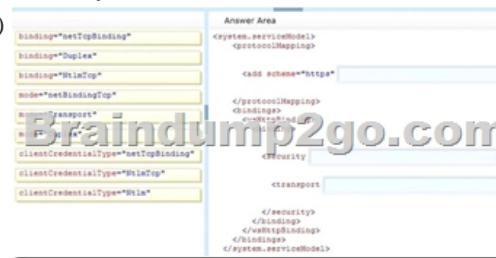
binding="netTcpBinding"
binding="Duplex"
binding="WsHttp"
mode="netBindingTcp"
m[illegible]ransport"
m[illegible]
clientCredentialType="netTcpBinding"
clientCredentialType="NtlmTcp"
clientCredentialType="Ntlm"

Answer Area

<system.serviceModel>
<protocolMapping>
<add scheme="https"
</protocolMapping>
<bindings>
<wsHttpBind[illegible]
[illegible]
<security
<transport
</security>
</binding>
</wsHttpBinding>
</bindings>
</system.serviceModel>

Braindump2go.com